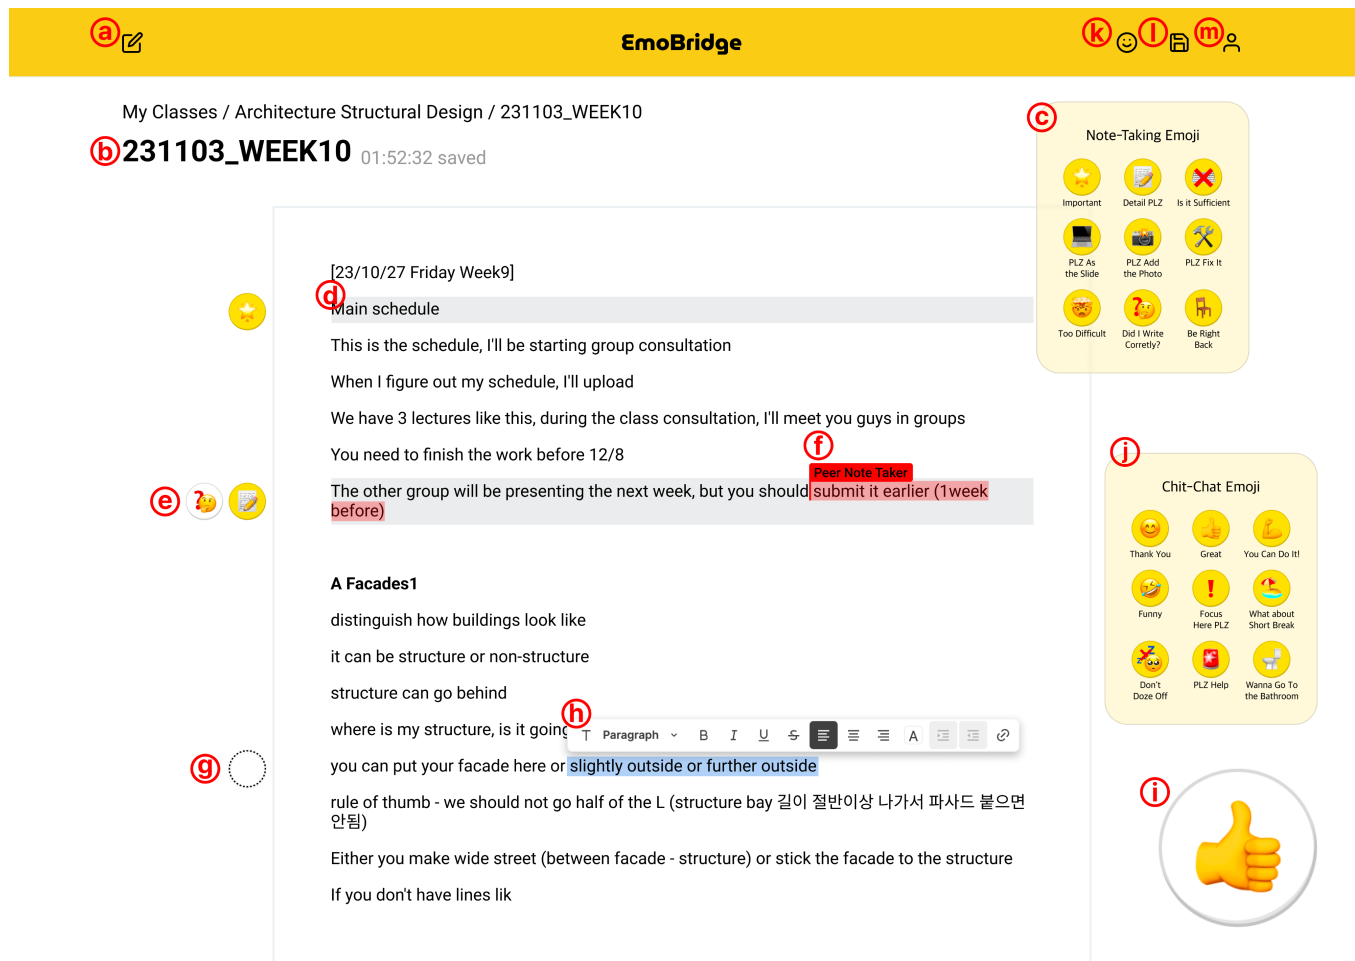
ⓐ EmoBridge ⓚ ⓛ ⓜ

My Classes / Architecture Structural Design / 231103_WEEK10

ⓑ 231103_WEEK10 01:52:32 saved

ⓒ Note-Taking Emoji

Important
Detail PLZ
Is it Sufficient
PLZ As the Slide
PLZ Add the Photo
PLZ Fix It
Too Difficult
Did I Write Corretly?
Be Right Back

[23/10/27 Friday Week9]

ⓓ Main schedule

This is the schedule, I'll be starting group consultation

When I figure out my schedule, I'll upload

We have 3 lectures like this, during the class consultation, I'll meet you guys in groups

You need to finish the work before 12/8

ⓕ Peer Note Taker

ⓔ The other group will be presenting the next week, but you should submit it earlier (1week before)

A Facades1

distinguish how buildings look like

it can be structure or non-structure

structure can go behind

where is my structure, is it going

ⓗ Paragraph B I U A

ⓖ you can put your facade here or slightly outside or further outside

rule of thumb - we should not go half of the L (structure bay 길이 절반이상 나가서 파사드 붙으면 안됨)

Either you make wide street (between facade - structure) or stick the facade to the structure

If you don't have lines lik

ⓙ Chit-Chat Emoji

Thank You
Great
You Can Do It!
Funny
Focus Here PLZ
What about Short Break
Don't Doze Off
PLZ Help
Wanna Go To the Bathroom

ⓘ